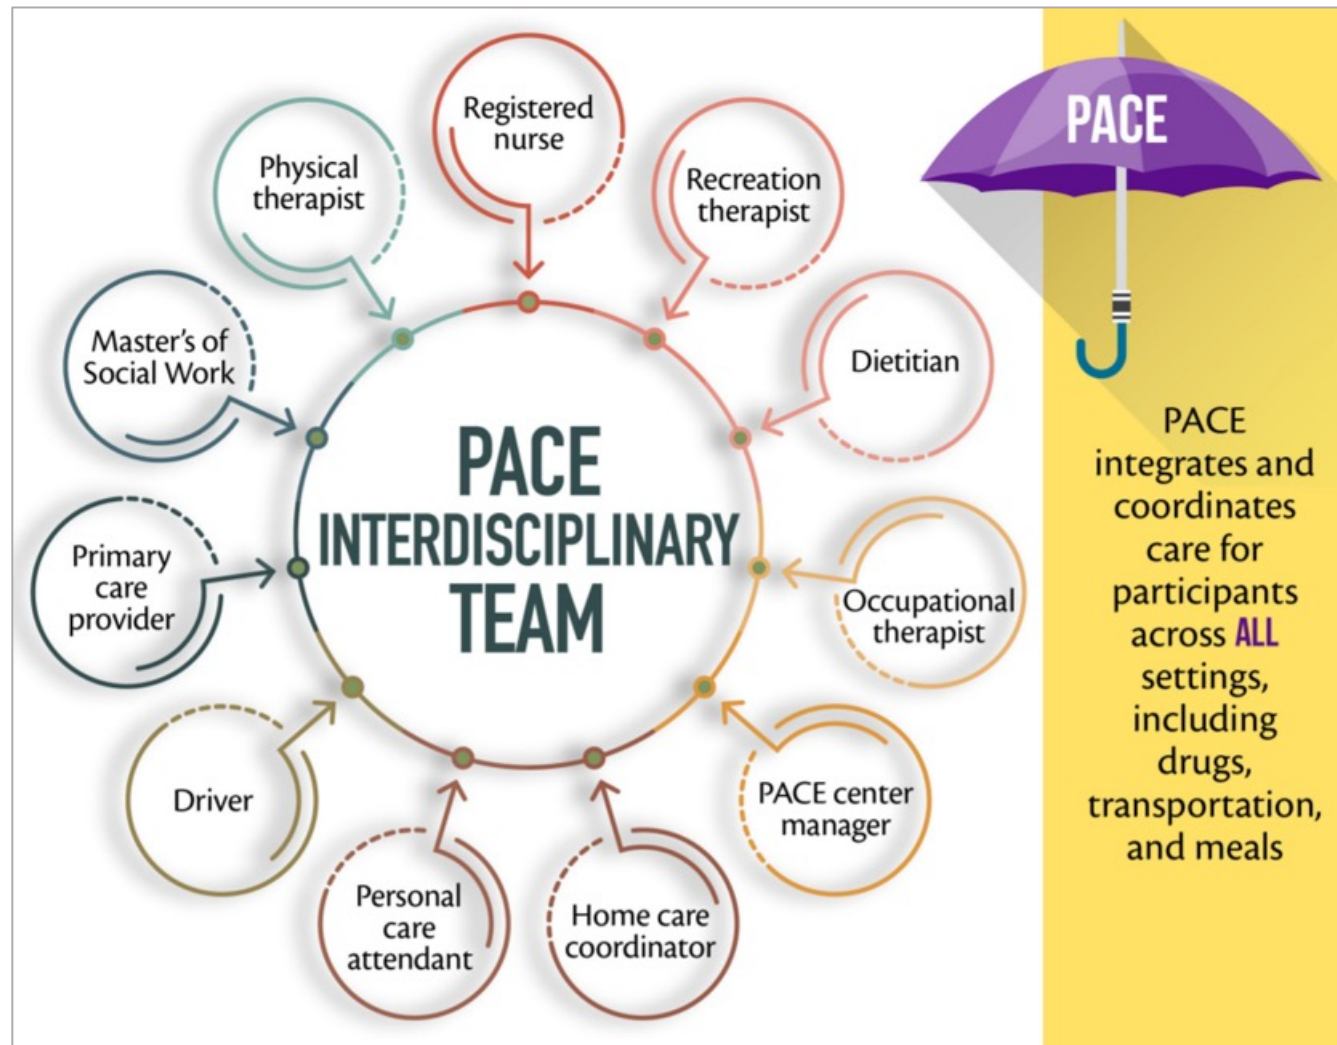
Registered nurse

Physical therapist

Recreation therapist

Master's of Social Work

Dietitian

PACE INTERDISCIPLINARY TEAM

Primary care provider

Occupational therapist

Driver

PACE center manager

Personal care attendant

Home care coordinator

PACE

PACE integrates and coordinates care for participants across ALL settings, including drugs, transportation, and meals